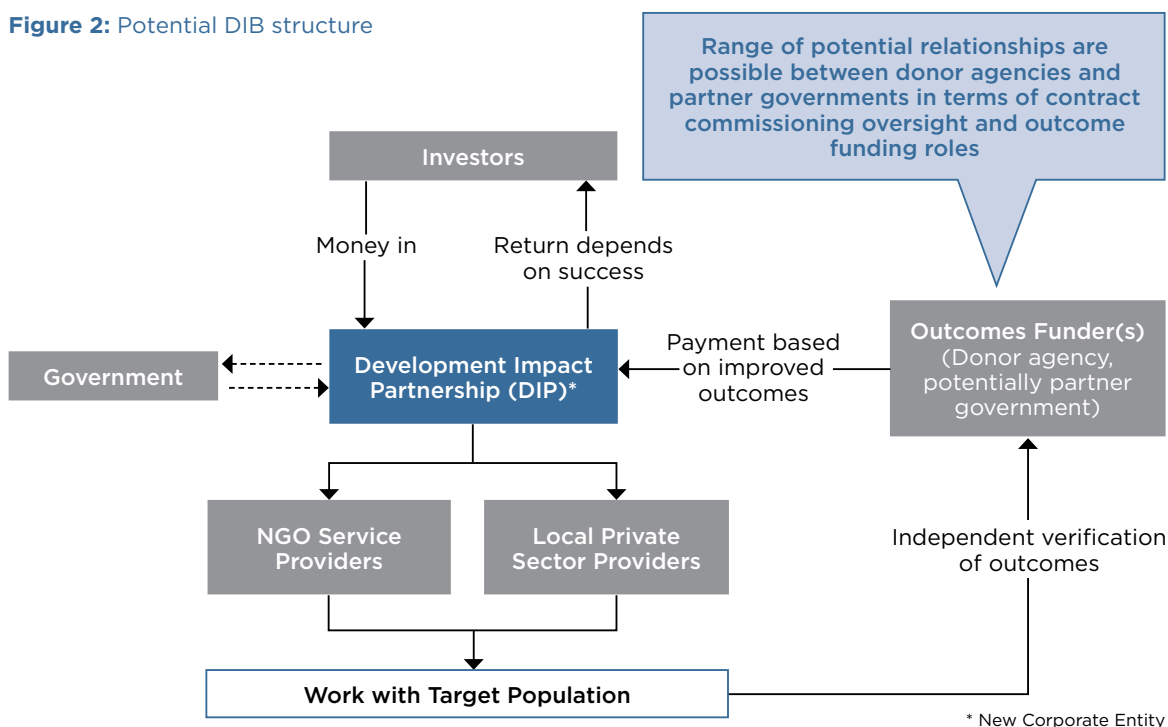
**Figure 2:** Potential DIB structure

Range of potential relationships are possible between donor agencies and partner governments in terms of contract commissioning oversight and outcome funding roles

Investors

Money in

Return depends on success

Government

Development Impact Partnership (DIP)*

Payment based on improved outcomes

Outcomes Funder(s) (Donor agency, potentially partner government)

NGO Service Providers

Local Private Sector Providers

Independent verification of outcomes

Work with Target Population

* New Corporate Entity